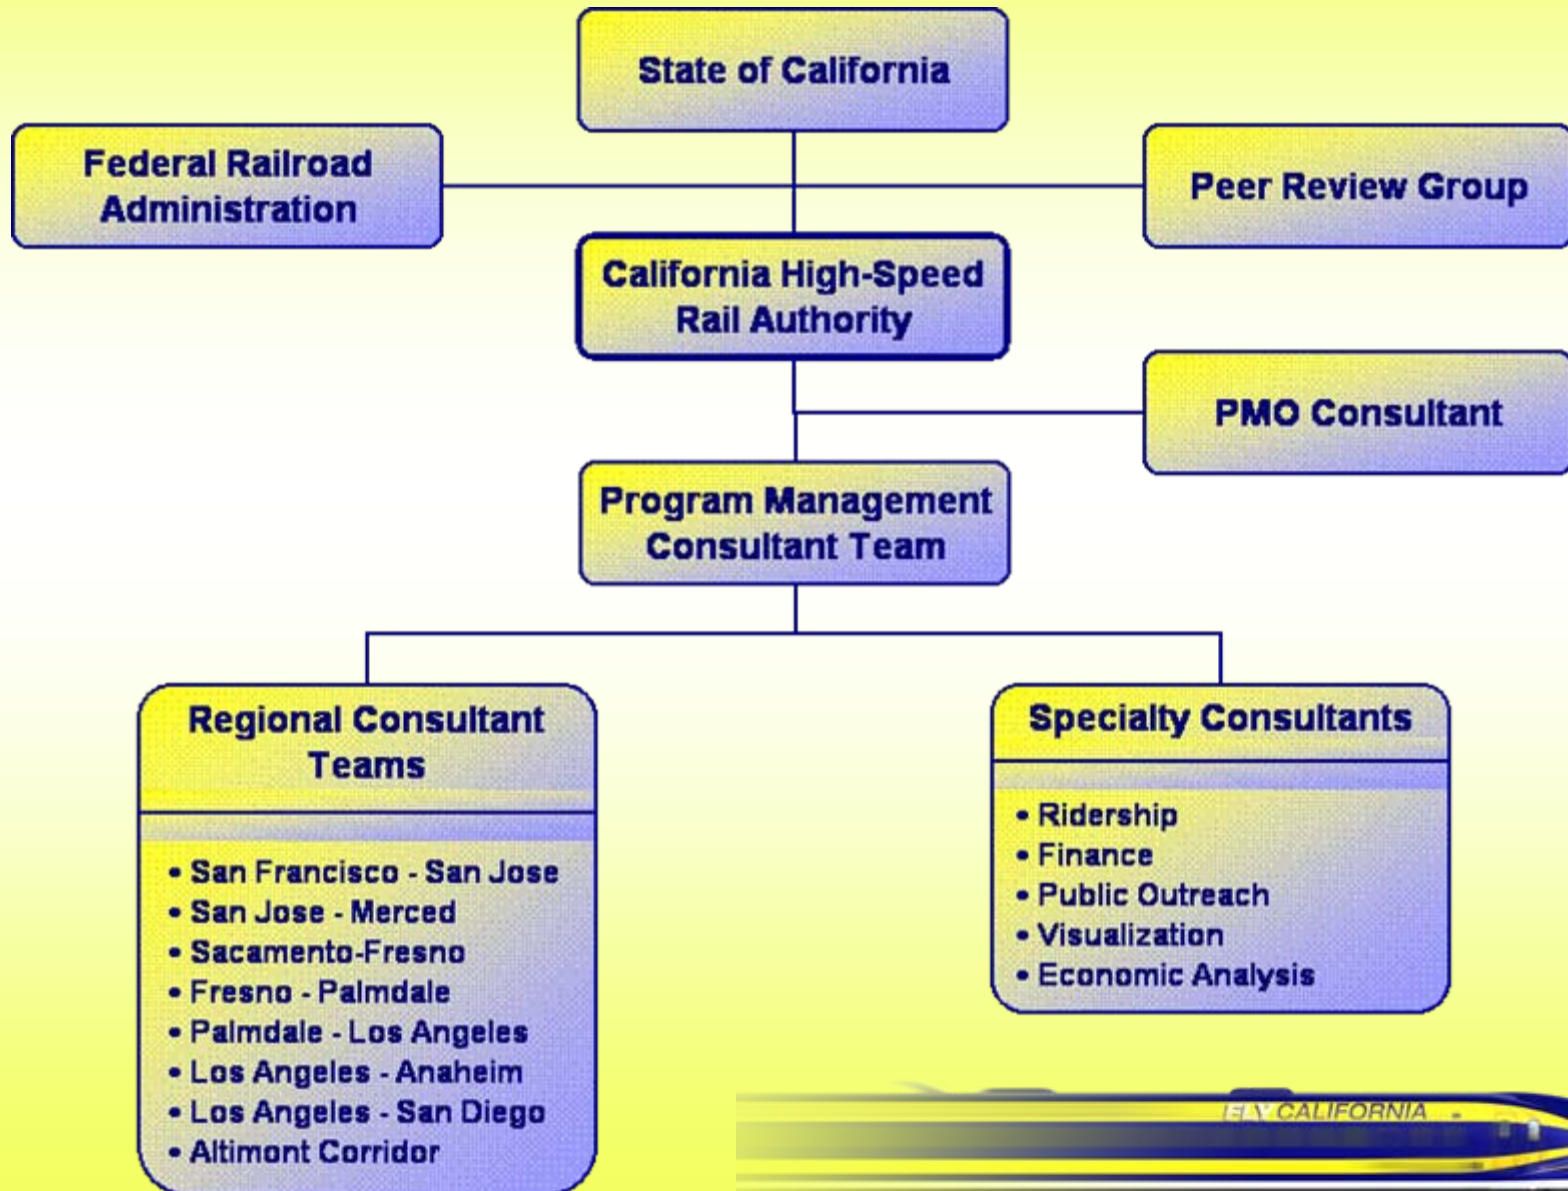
State of California

Federal Railroad Administration

Peer Review Group

California High-Speed Rail Authority

PMO Consultant

Program Management Consultant Team

Regional Consultant Teams

• San Francisco - San Jose
• San Jose - Merced
• Sacamento-Fresno
• Fresno - Palmdale
• Palmdale - Los Angeles
• Los Angeles - Anaheim
• Los Angeles - San Diego
• Altimont Corridor

Specialty Consultants

• Ridership
• Finance
• Public Outreach
• Visualization
• Economic Analysis

FLY CALIFORNIA